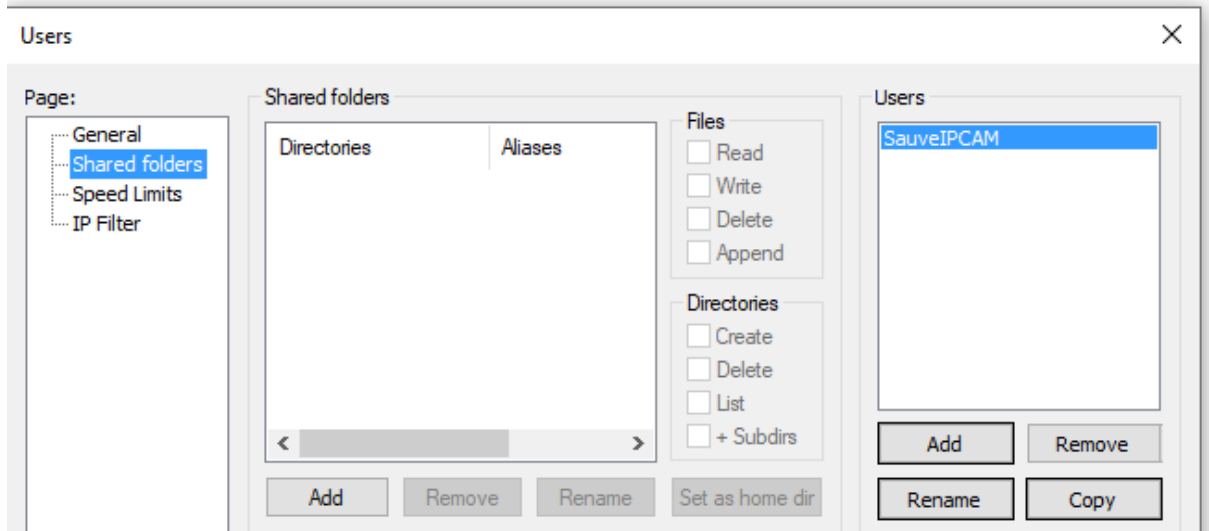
Users

×

Page:

General
Shared folders
Speed Limits
IP Filter

Shared folders

| Directories | Aliases |
|---|---|

<

>

Files
Read
Write
Delete
Append

Directories
Create
Delete
List
+ Subdirs

Add
Remove
Rename
Set as home dir

Users

SauveIPCAM

Add
Remove
Rename
Copy